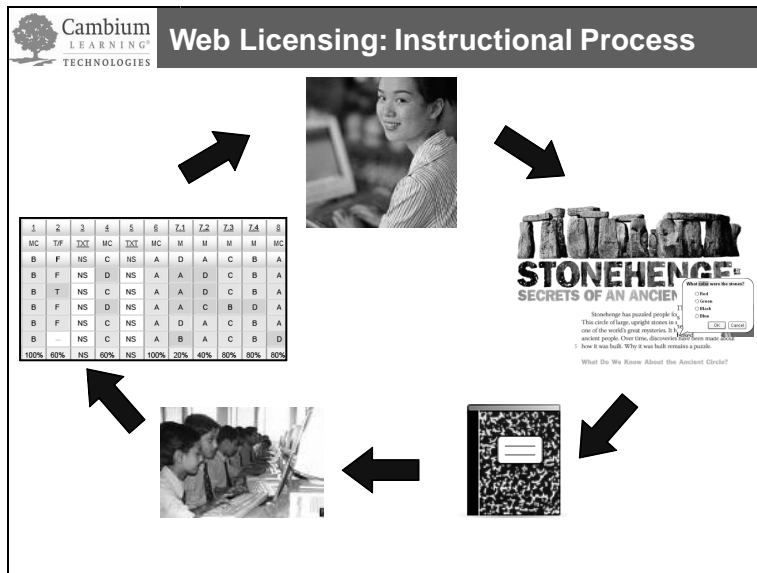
Cambium LEARNING® TECHNOLOGIES

Web Licensing: Instructional Process

| 1 | 2 | 3 | 4 | 5 | 6 | 7.1 | 7.2 | 7.3 | 7.4 | 8 |
|---|---|---|---|---|---|---|---|---|---|---|
| MC | T/F | TXT | MC | TXT | MC | M | M | M | M | MC |
| B | F | NS | C | NS | A | D | A | C | B | A |
| B | F | NS | D | NS | A | A | D | C | B | A |
| B | T | NS | C | NS | A | A | D | C | B | A |
| B | F | NS | D | NS | A | A | C | B | D | A |
| B | F | NS | C | NS | A | D | A | C | B | A |
| B | ... | NS | C | NS | A | B | A | C | B | D |
| 100% | 60% | NS | 60% | NS | 100% | 20% | 40% | 80% | 80% | 80% |

STONEHENGE:
SECRETS OF AN ANCIEN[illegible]

What color were the stones?
Red
Green
Black
Blue
OK Cancel

Stonehenge has puzzled people fo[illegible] This circle of large, upright stones is a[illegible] one of the world's great mysteries. It h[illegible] ancient people. Over time, discoveries have been made about how it was built. Why it was built remains a puzzle.

What Do We Know About the Ancient Circle?